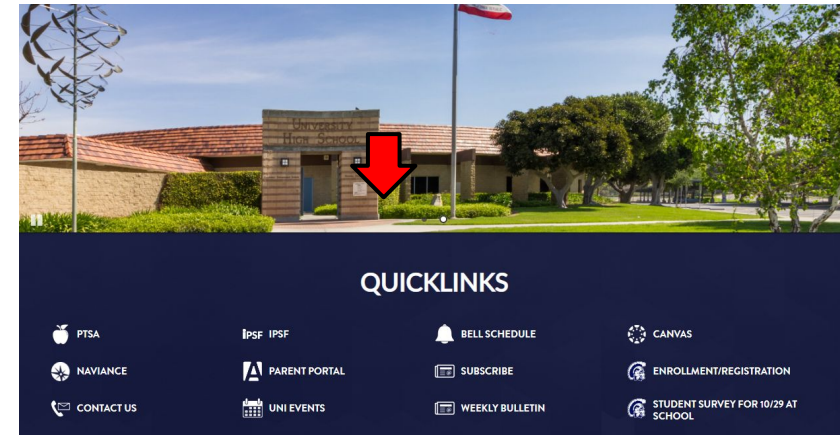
UNIVERSITY HIGH SCHOOL

QUICKLINKS

PTSA
IPSF IPSF
BELL SCHEDULE
CANVAS
NAVIANCE
PARENT PORTAL
SUBSCRIBE
ENROLLMENT/REGISTRATION
CONTACT US
UNI EVENTS
WEEKLY BULLETIN
STUDENT SURVEY FOR 10/29 AT SCHOOL